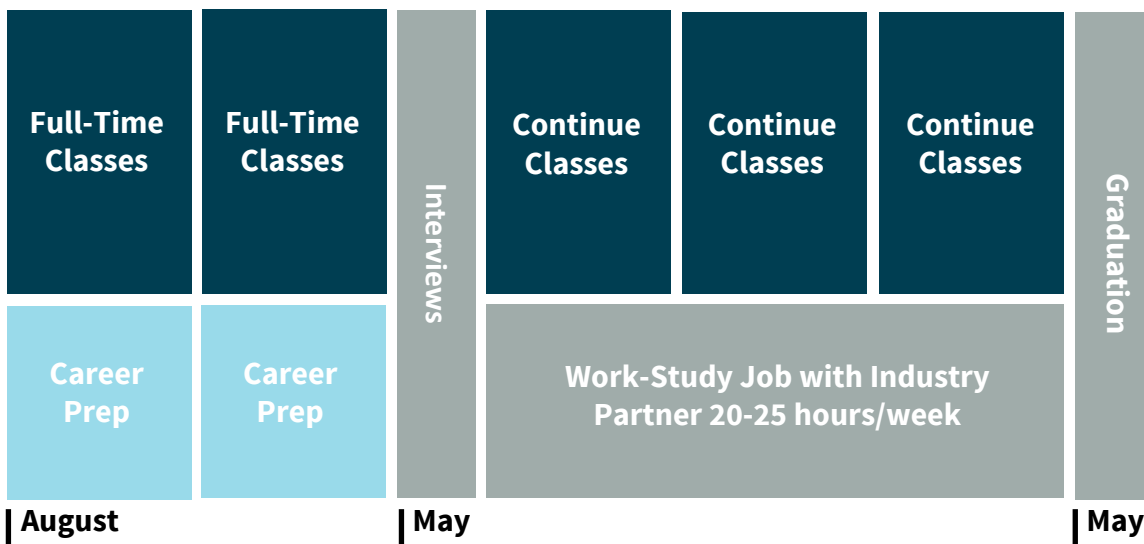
Full-Time Classes

Full-Time Classes

Interviews

Continue Classes

Continue Classes

Continue Classes

Graduation

Career Prep

Career Prep

Work-Study Job with Industry Partner 20-25 hours/week

August

May

May